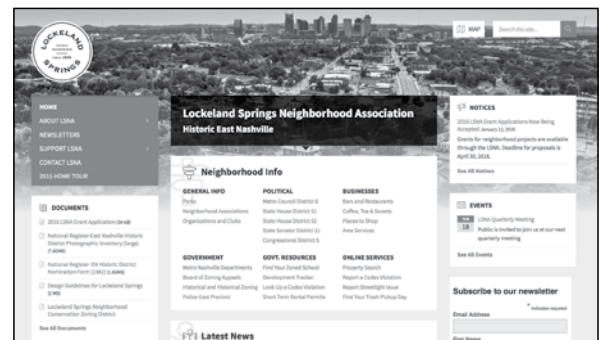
LOCKELAND SPRINGS

MAP

Search this site...

HOME
ABOUT LSNA
NEWSLETTERS
SUPPORT LSNA
CONTACT LSNA
2015 HOME TOUR

Lockeland Springs Neighborhood Association
Historic East Nashville

NOTICES
2016 LSNA Grant Applications Now Being Accepted January 22, 2016
Grants for neighborhood projects are available through the LSNA. Deadline for proposals is April 30, 2016.
See All Notices

DOCUMENTS
2016 LSNA Grant Application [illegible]
National Register East Nashville Historic District Photographic Inventory (large) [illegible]
National Register- EN Historic District Nomination Form (1982) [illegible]
Design Guidelines for Lockeland Springs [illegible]
Lockeland Springs Neighborhood Conservation Zoning District
See All Documents

Neighborhood Info

| GENERAL INFO | POLITICAL | BUSINESSES |
|---|---|---|
| Parks | Metro Council District 6 | Bars and Restaurants |
| Neighborhood Associations | State House District 52 | Coffee, Tea & Sweets |
| Organizations and Clubs | State House District 51 | Places to Shop |
| | State Senator District 21 | Area Services |
| | Congressional District 5 | |

| GOVERNMENT | GOVT. RESOURCES | ONLINE SERVICES |
|---|---|---|
| Metro Nashville Departments | Find Your Zoned School | Property Search |
| Board of Zoning Appeals | Development Tracker | Report a Codes Violation |
| Historical and Historical Zoning | Look Up a Codes Violation | Report Streetlight Issue |
| Police-East Precinct | Short Term Rental Permits | Find Your Trash Pickup Day |

EVENTS
FEB 18
LSNA Quarterly Meeting
Public is invited to join us at our next quarterly meeting
See All Events

Subscribe to our newsletter
* indicates required
Email Address
First Name

Latest News